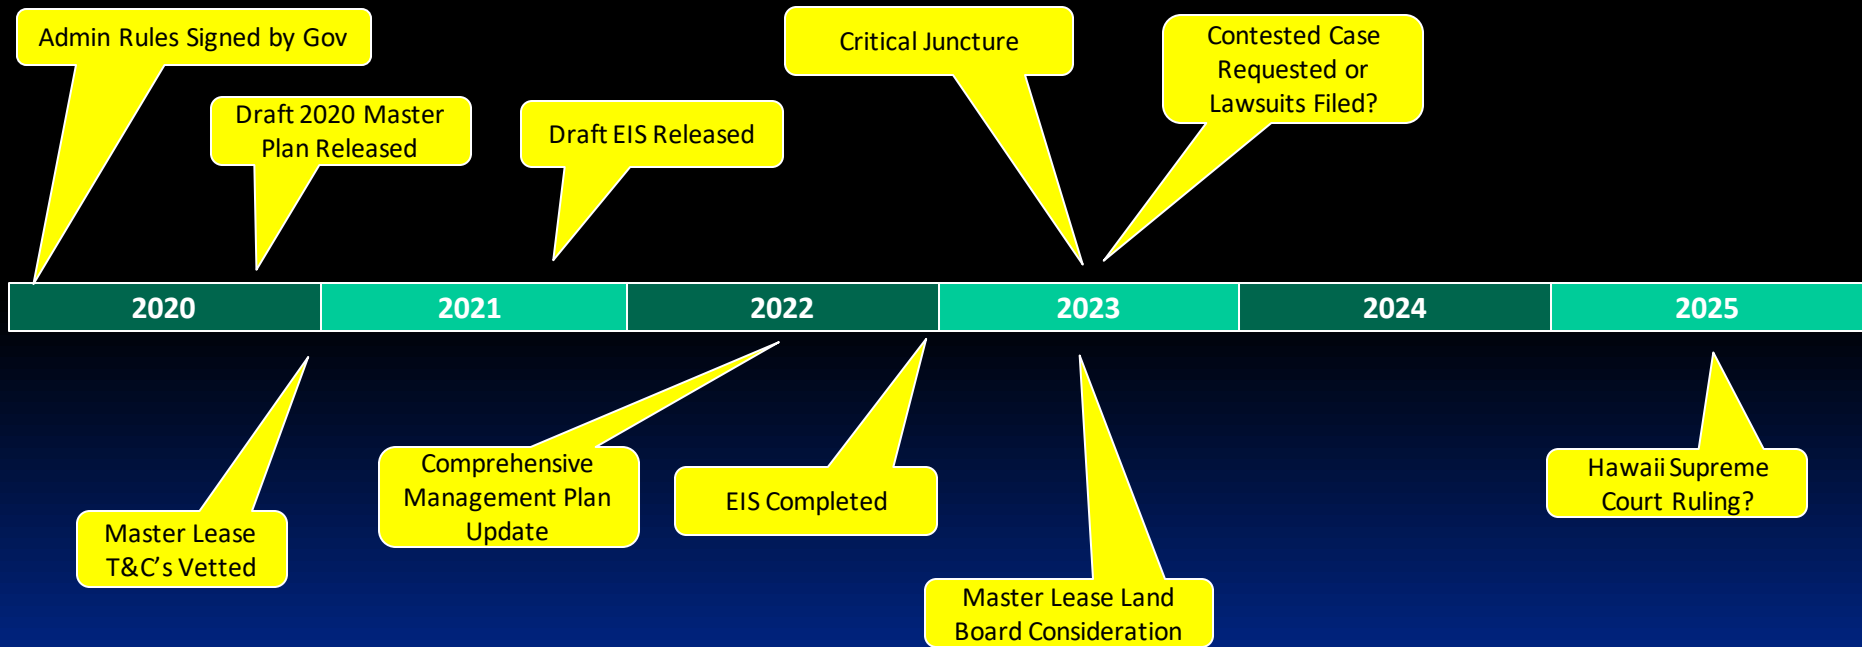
Admin Rules Signed by Gov

Draft 2020 Master Plan Released

Draft EIS Released

Critical Juncture

Contested Case Requested or Lawsuits Filed?

| 2020 | 2021 | 2022 | 2023 | 2024 | 2025 |
|---|---|---|---|---|---|

Master Lease T&C's Vetted

Comprehensive Management Plan Update

EIS Completed

Master Lease Land Board Consideration

Hawaii Supreme Court Ruling?